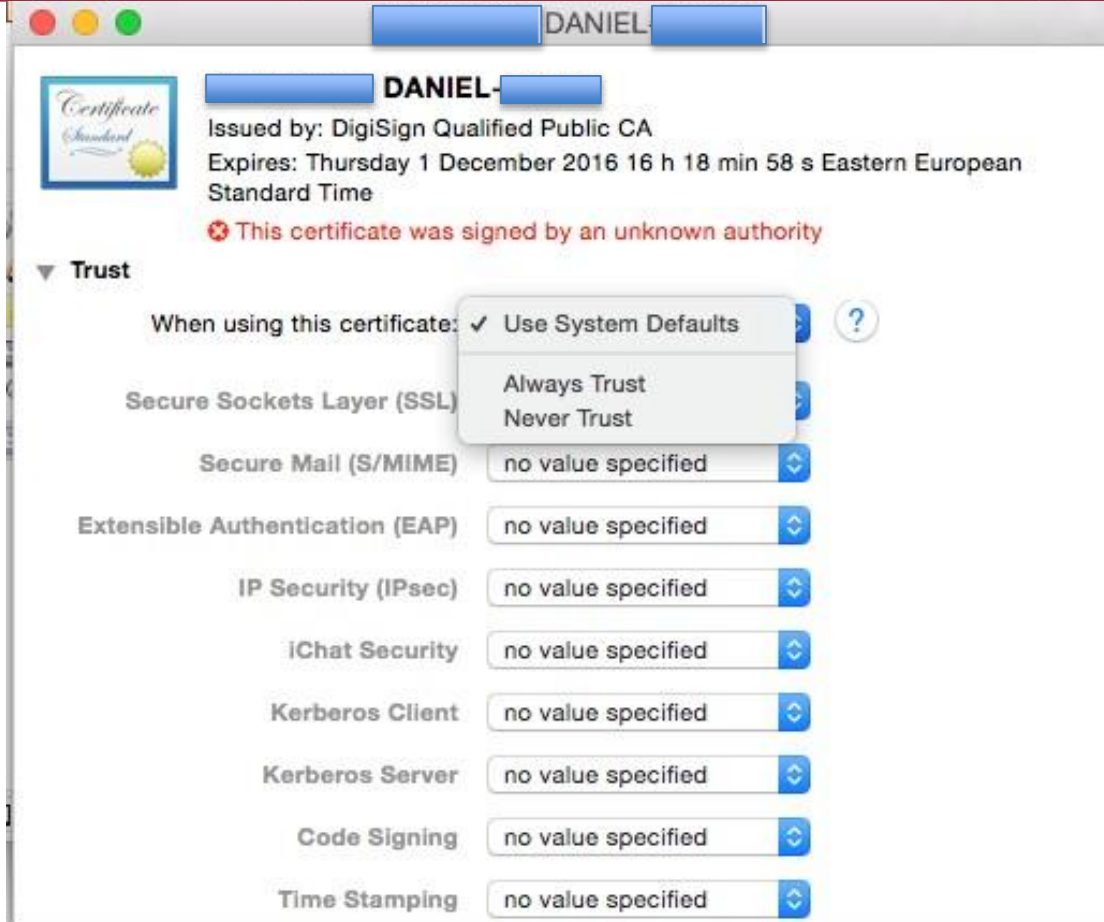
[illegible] DANIEL-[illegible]

Certificate Standard

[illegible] DANIEL-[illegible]
Issued by: DigiSign Qualified Public CA
Expires: Thursday 1 December 2016 16 h 18 min 58 s Eastern European Standard Time
This certificate was signed by an unknown authority

Trust

When using this certificate: ✓ Use System Defaults
Always Trust
Never Trust
?

Secure Sockets Layer (SSL)

Secure Mail (S/MIME) no value specified

Extensible Authentication (EAP) no value specified

IP Security (IPsec) no value specified

iChat Security no value specified

Kerberos Client no value specified

Kerberos Server no value specified

Code Signing no value specified

Time Stamping no value specified